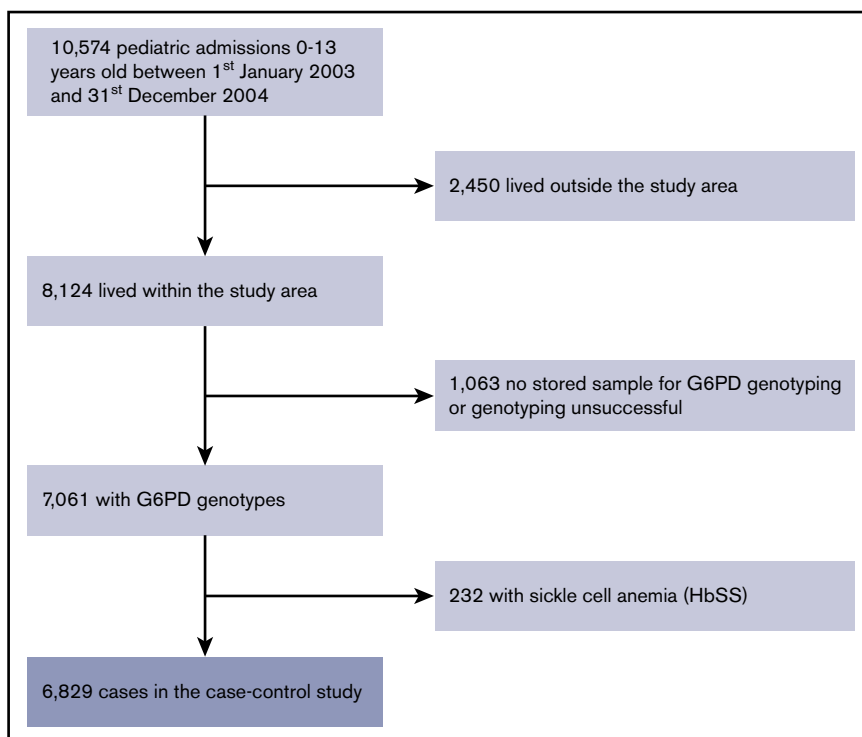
10,574 pediatric admissions 0-13 years old between 1$^{st}$ January 2003 and 31$^{st}$ December 2004

2,450 lived outside the study area

8,124 lived within the study area

1,063 no stored sample for G6PD genotyping or genotyping unsuccessful

7,061 with G6PD genotypes

232 with sickle cell anemia (HbSS)

6,829 cases in the case-control study